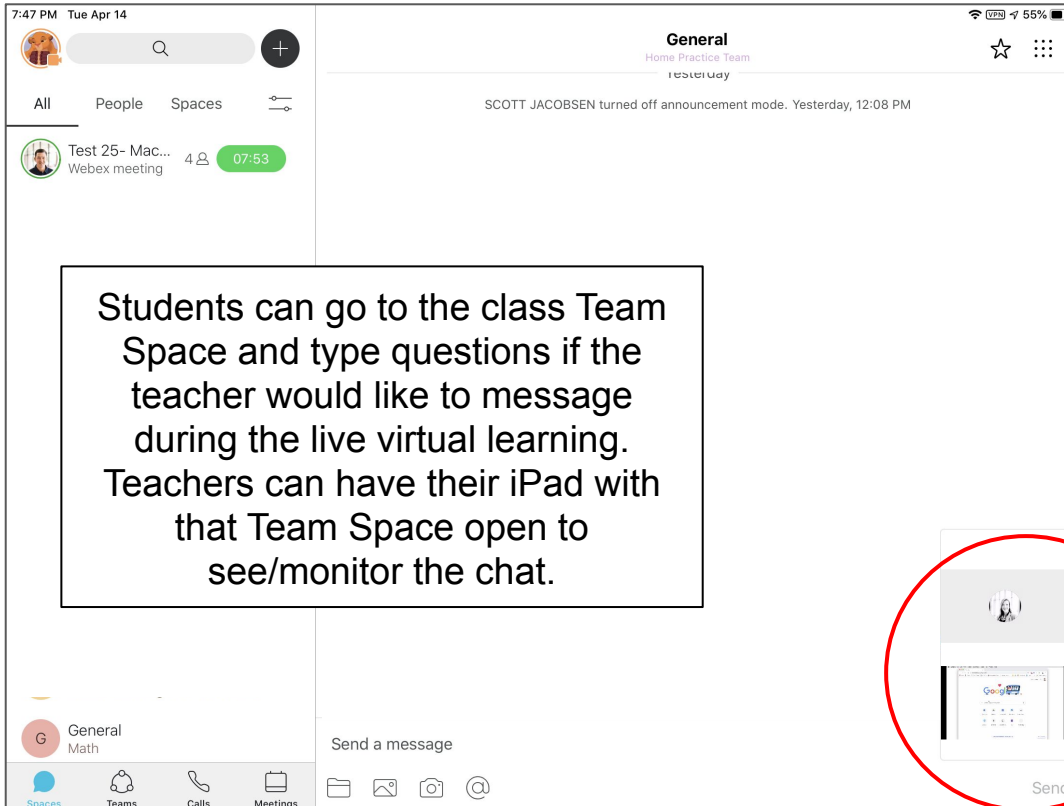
7:47 PM Tue Apr 14

55%

All People Spaces

Test 25- Mac... 4 07:53
Webex meeting

General
Home Practice Team

Yesterday

SCOTT JACOBSEN turned off announcement mode. Yesterday, 12:08 PM

Students can go to the class Team Space and type questions if the teacher would like to message during the live virtual learning. Teachers can have their iPad with that Team Space open to see/monitor the chat.

G General
Math

Send a message

Send

Spaces Teams Calls Meetings